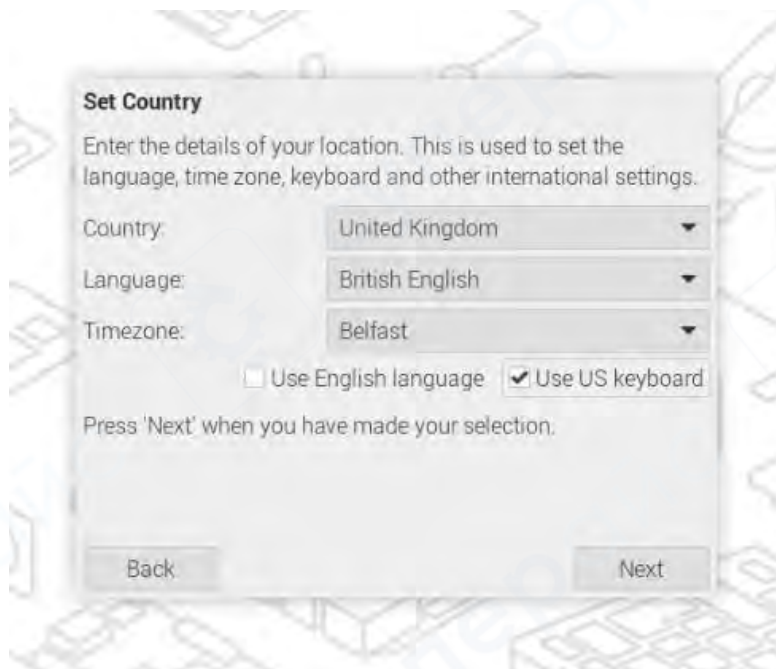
Set Country

Enter the details of your location. This is used to set the language, time zone, keyboard and other international settings.

Country: United Kingdom

Language: British English

Timezone: Belfast

Use English language ✔ Use US keyboard

Press 'Next' when you have made your selection.

Back

Next